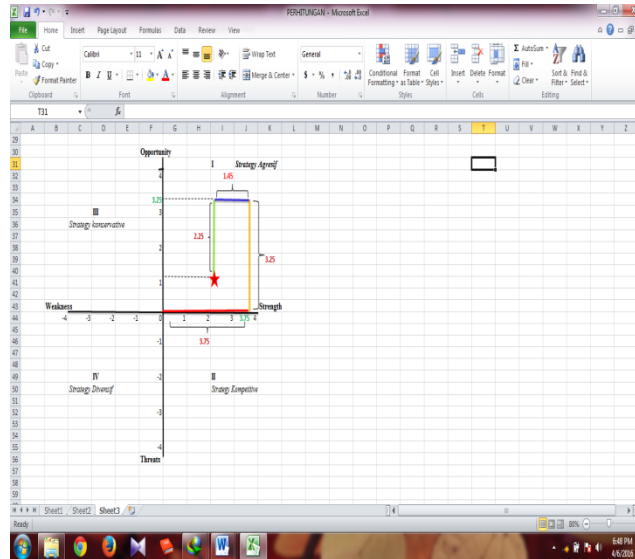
PERHITUNGAN - Microsoft Excel

File Home Insert Page Layout Formulas Data Review View

Cut
Copy
Format Painter
Paste
Clipboard
Calibri 11
B I U
Font
Wrap Text
Merge & Center
Alignment
General
$ % ,
Number
Conditional Formatting
Format as Table
Cell Styles
Styles
Insert Delete Format
Cells
AutoSum
Fill
Clear
Sort & Filter
Find & Select
Editing

T31

Opportunity
I Strategy Agresif
1.45
3.25
III
Strategy konservative
2.25
3.25
Weakness
Strength
-4 -3 -2 -1 0 1 2 3 3.75 4
3.75
IV
Strategy Diversif
II
Strategy Kompetitive
Threats
4
3
2
1
-1
-2
-3
-4

Sheet1 Sheet2 Sheet3
Ready
80%
6:48 PM
4/6/2016